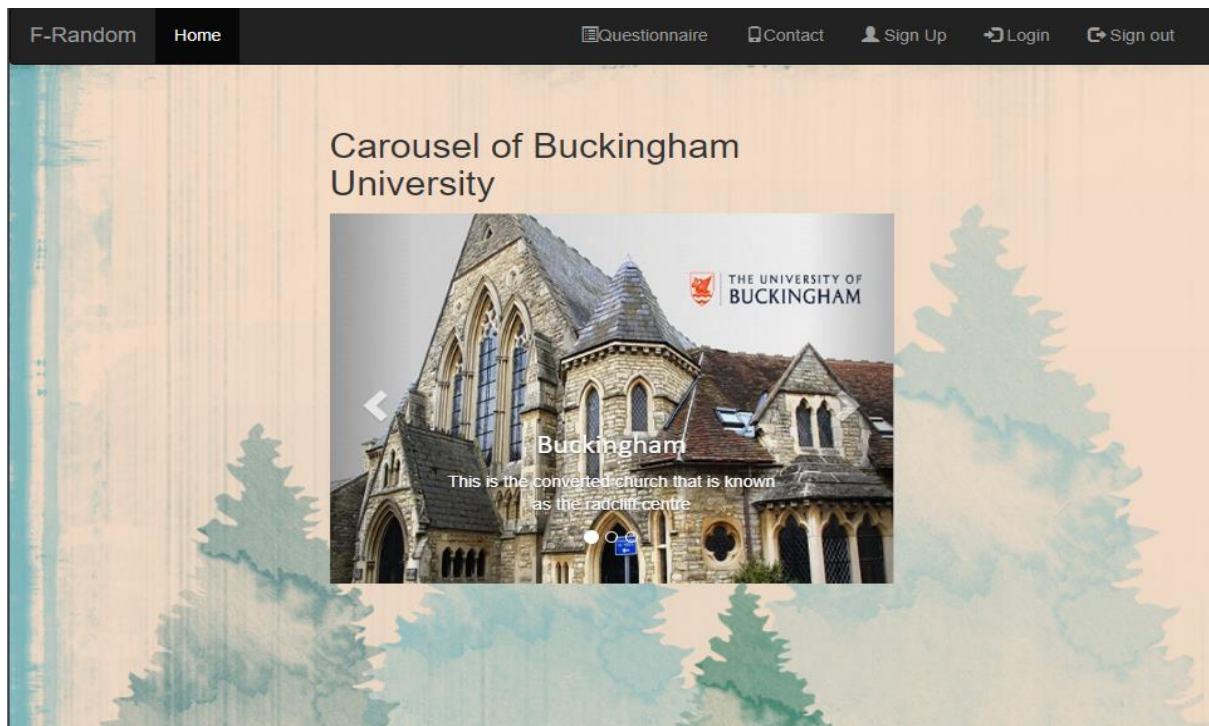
F-Random Home

Questionnaire Contact Sign Up Login Sign out

Carousel of Buckingham University

THE UNIVERSITY OF BUCKINGHAM

Buckingham

This is the converted church that is known as the radclif centre